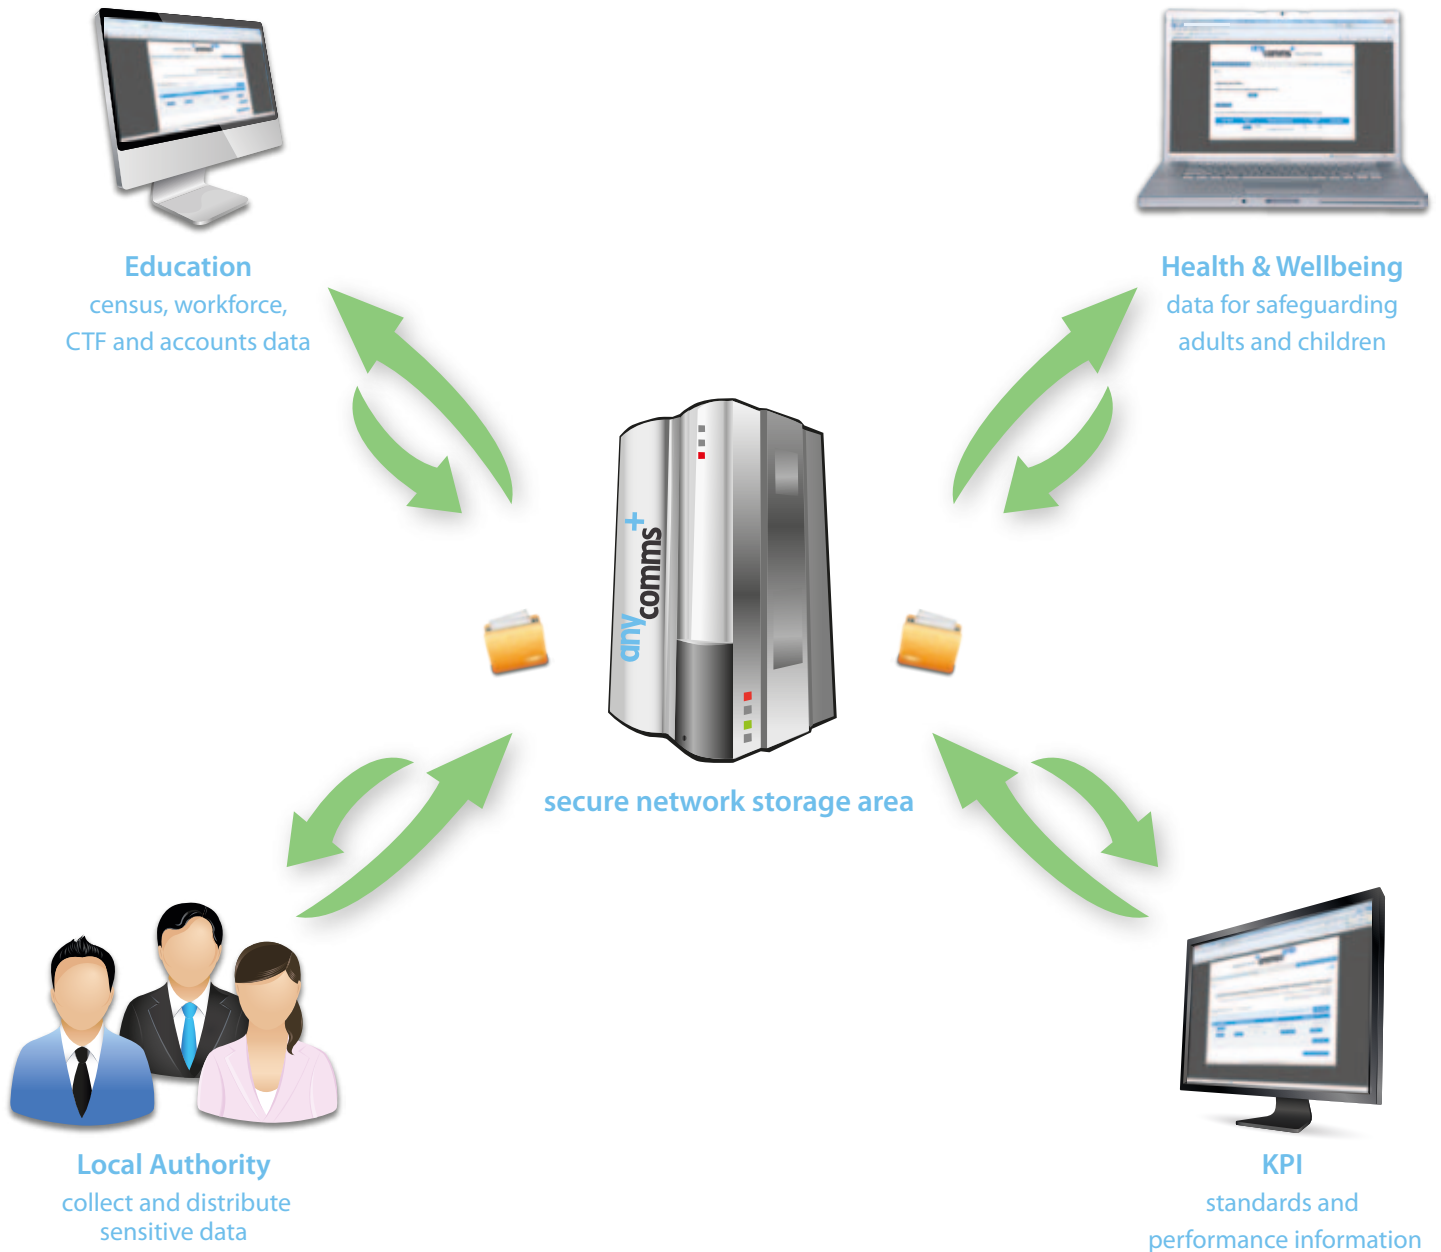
Education
census, workforce, CTF and accounts data

Health & Wellbeing
data for safeguarding adults and children

anycomms+

secure network storage area

Local Authority
collect and distribute sensitive data

KPI
standards and performance information